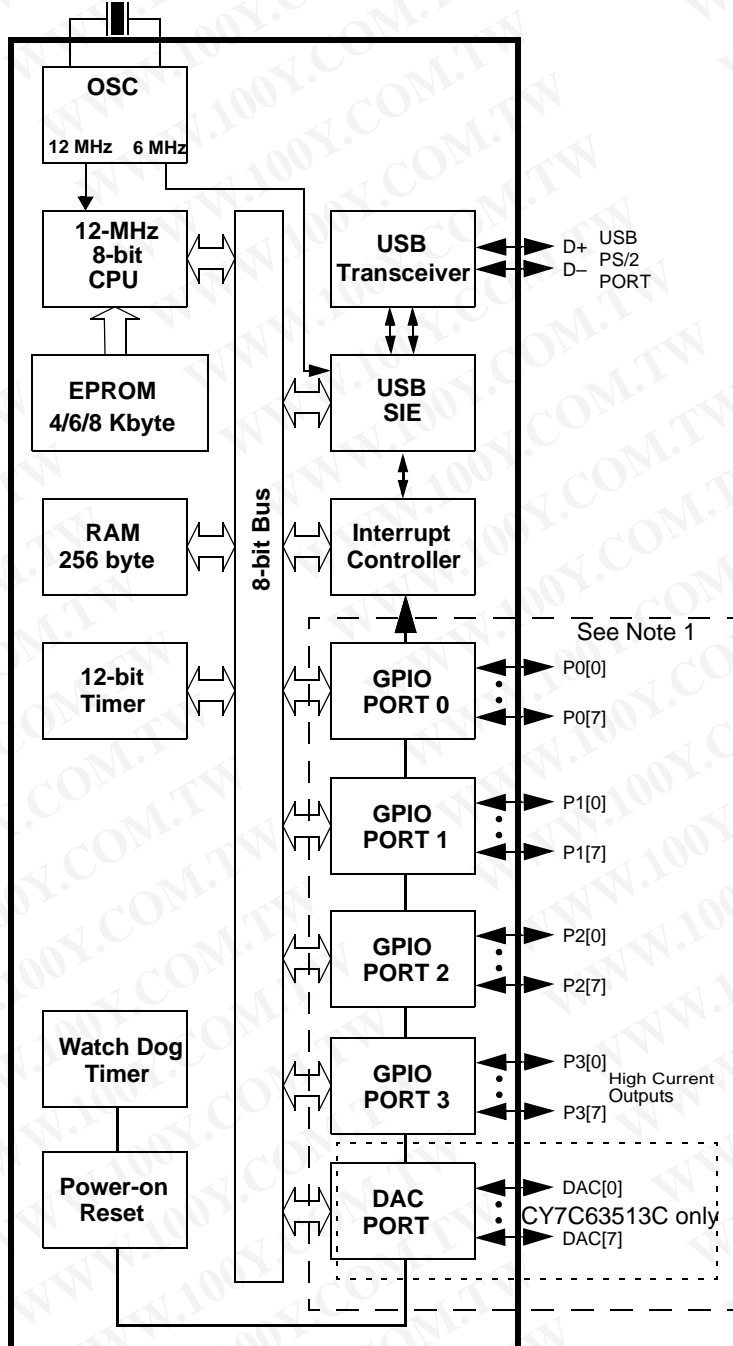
OSC
12 MHz 6 MHz
12-MHz 8-bit CPU
EPROM 4/6/8 Kbyte
RAM 256 byte
12-bit Timer
Watch Dog Timer
Power-on Reset
8-bit Bus
USB Transceiver
D+
D–
USB PS/2 PORT
USB SIE
Interrupt Controller
See Note 1
GPIO PORT 0
P0[0]
P0[7]
GPIO PORT 1
P1[0]
P1[7]
GPIO PORT 2
P2[0]
P2[7]
GPIO PORT 3
P3[0]
High Current Outputs
P3[7]
DAC PORT
DAC[0]
CY7C63513C only
DAC[7]
WWW.100Y.COM.TW